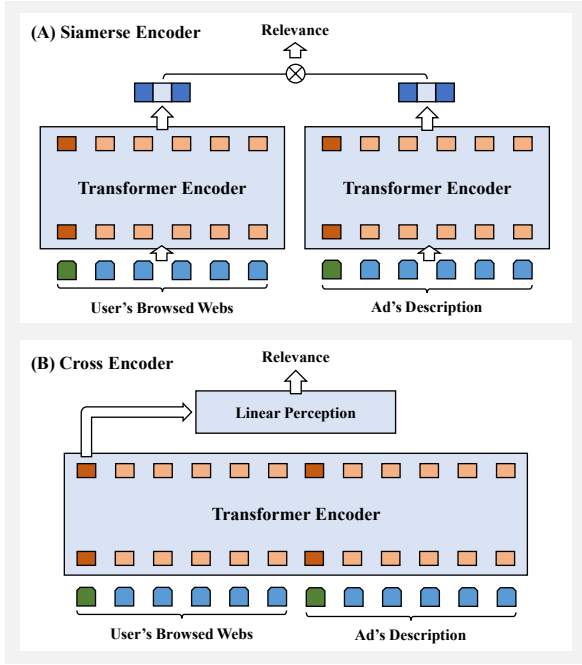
(A) Siamerse Encoder

Relevance

Transformer Encoder

Transformer Encoder

User's Browsed Webs

Ad's Description

(B) Cross Encoder

Relevance

Linear Perception

Transformer Encoder

User's Browsed Webs

Ad's Description